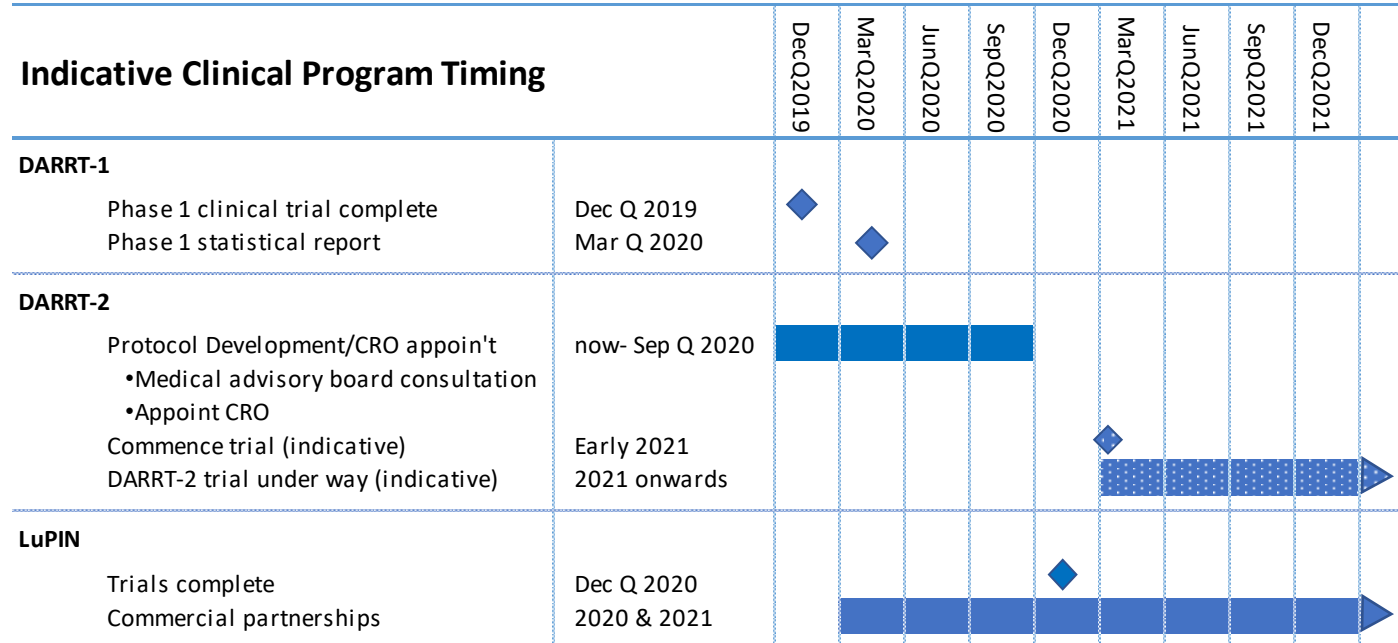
| Indicative Clinical Program Timing | | DecQ2019 | MarQ2020 | JunQ2020 | SepQ2020 | DecQ2020 | MarQ2021 | JunQ2021 | SepQ2021 | DecQ2021 |
|---|---|---|---|---|---|---|---|---|---|---|
| **DARRT-1** | | | | | | | | | | |
| Phase 1 clinical trial complete | Dec Q 2019 | | | | | | | | | |
| Phase 1 statistical report | Mar Q 2020 | | | | | | | | | |
| **DARRT-2** | | | | | | | | | | |
| Protocol Development/CRO appoin't | now- Sep Q 2020 | | | | | | | | | |
| •Medical advisory board consultation | | | | | | | | | | |
| •Appoint CRO | | | | | | | | | | |
| Commence trial (indicative) | Early 2021 | | | | | | | | | |
| DARRT-2 trial under way (indicative) | 2021 onwards | | | | | | | | | |
| **LuPIN** | | | | | | | | | | |
| Trials complete | Dec Q 2020 | | | | | | | | | |
| Commercial partnerships | 2020 & 2021 | | | | | | | | | |